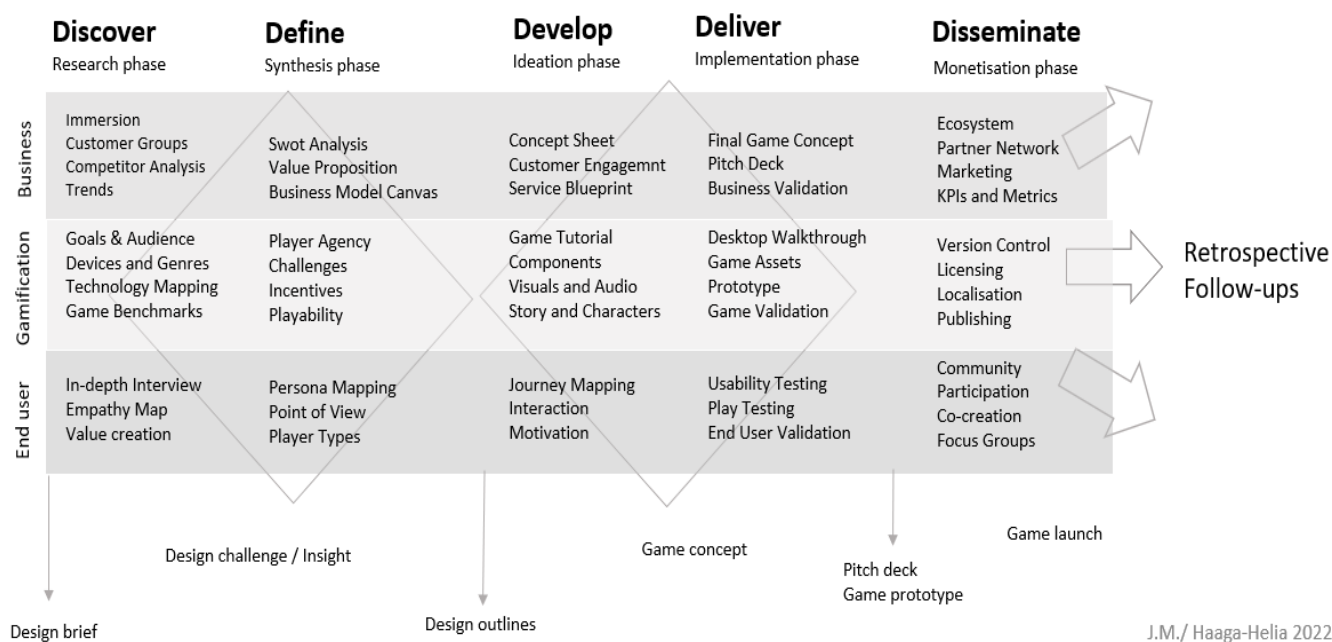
| | Discover<br>Research phase | Define<br>Synthesis phase | Develop<br>Ideation phase | Deliver<br>Implementation phase | Disseminate<br>Monetisation phase |
|---|---|---|---|---|---|
| Business | Immersion<br>Customer Groups<br>Competitor Analysis<br>Trends | Swot Analysis<br>Value Proposition<br>Business Model Canvas | Concept Sheet<br>Customer Engagemnt<br>Service Blueprint | Final Game Concept<br>Pitch Deck<br>Business Validation | Ecosystem<br>Partner Network<br>Marketing<br>KPIs and Metrics |
| Gamification | Goals & Audience<br>Devices and Genres<br>Technology Mapping<br>Game Benchmarks | Player Agency<br>Challenges<br>Incentives<br>Playability | Game Tutorial<br>Components<br>Visuals and Audio<br>Story and Characters | Desktop Walkthrough<br>Game Assets<br>Prototype<br>Game Validation | Version Control<br>Licensing<br>Localisation<br>Publishing |
| End user | In-depth Interview<br>Empathy Map<br>Value creation | Persona Mapping<br>Point of View<br>Player Types | Journey Mapping<br>Interaction<br>Motivation | Usability Testing<br>Play Testing<br>End User Validation | Community<br>Participation<br>Co-creation<br>Focus Groups |

Retrospective Follow-ups

Design challenge / Insight

Game concept

Game launch

Pitch deck
Game prototype

Design brief

Design outlines

J.M./ Haaga-Helia 2022